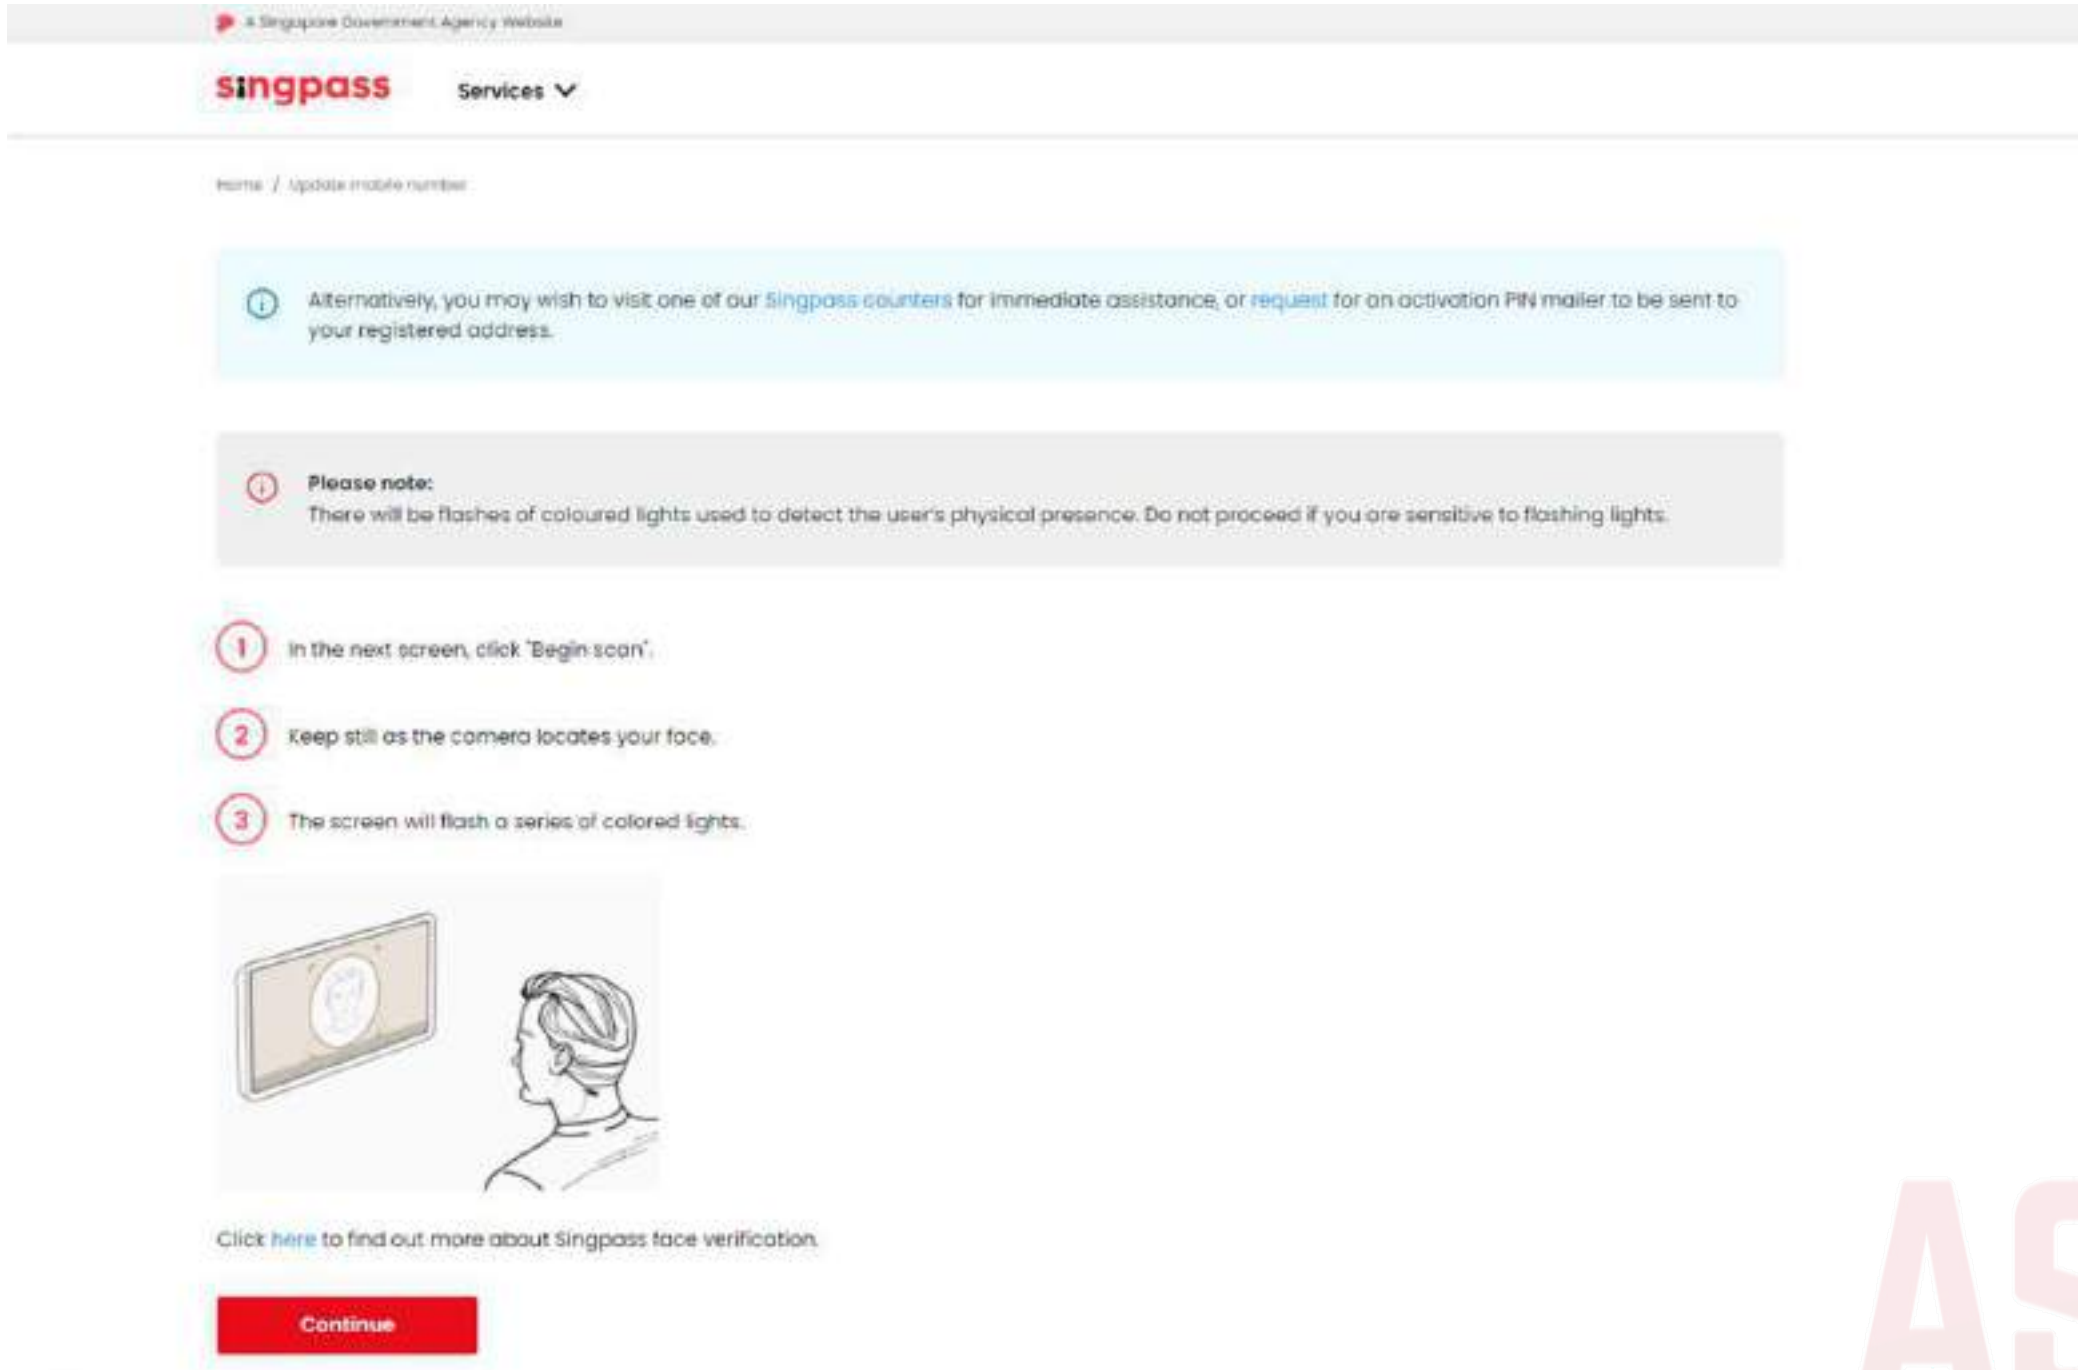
A Singapore Government Agency Website

singpass Services

Home / Update mobile number

Alternatively, you may wish to visit one of our Singpass counters for immediate assistance, or request for an activation PIN mailer to be sent to your registered address.

Please note:
There will be flashes of coloured lights used to detect the user's physical presence. Do not proceed if you are sensitive to flashing lights.

1 In the next screen, click "Begin scan".

2 Keep still as the camera locates your face.

3 The screen will flash a series of colored lights.

Click here to find out more about Singpass face verification.

Continue

AS